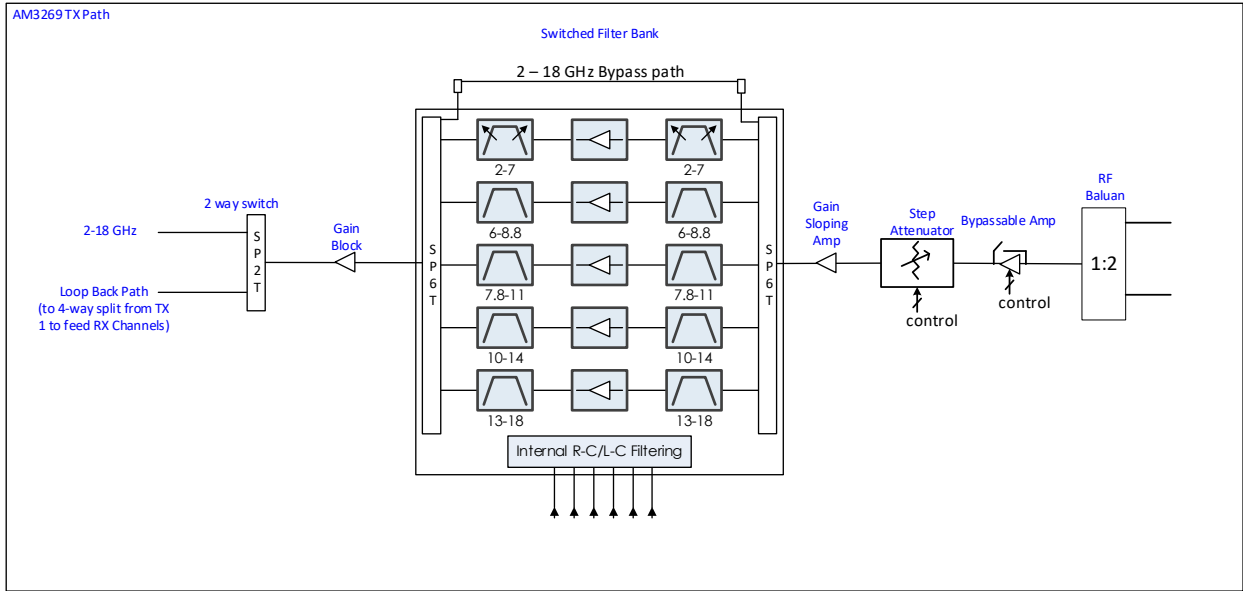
AM3269 TX Path

Switched Filter Bank

2 – 18 GHz Bypass path

2 way switch

2-18 GHz

SP2T

Loop Back Path (to 4-way split from TX 1 to feed RX Channels)

Gain Block

SP6T

2-7

2-7

6-8.8

6-8.8

7.8-11

7.8-11

10-14

10-14

13-18

13-18

Internal R-C/L-C Filtering

SP6T

Gain Sloping Amp

Step Attenuator

control

Bypassable Amp

control

RF Baluan

1:2